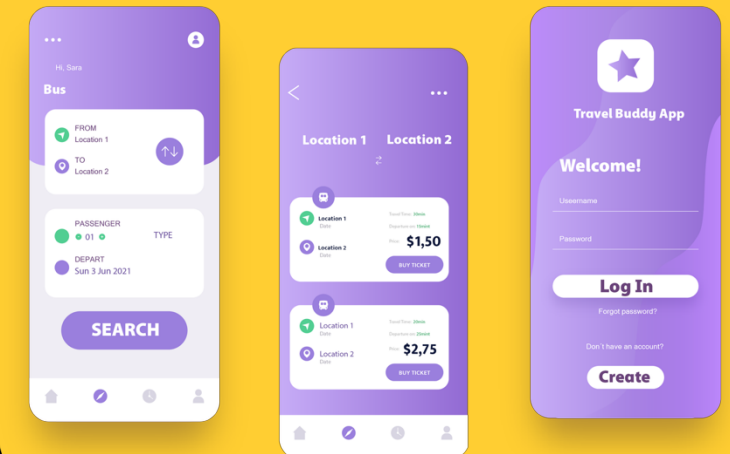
Hi, Sara
Bus

FROM
Location 1

TO
Location 2

PASSENGER
01

TYPE

DEPART
Sun 3 Jun 2021

SEARCH

Location 1 Location 2

Location 1
Date
Travel Time: 30min
Departure in: 10min
Price $1,50
BUY TICKET

Location 2
Date

Location 1
Date
Travel Time: 30min
Departure in: 25min
Price $2,75
BUY TICKET

Location 2
Date

Travel Buddy App

Welcome!

Username

Password

Log In

Forgot password?

Don't have an account?

Create